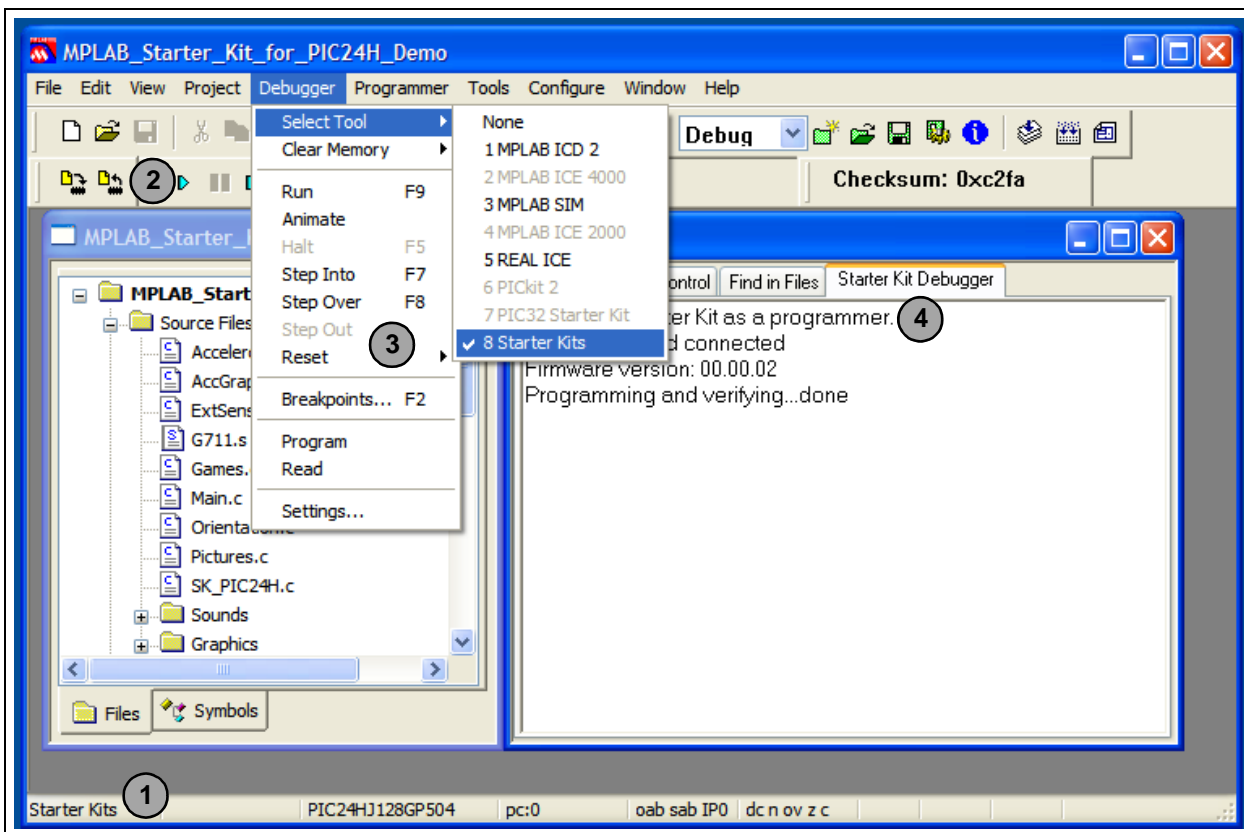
MPLAB_Starter_Kit_for_PIC24H_Demo

File Edit View Project Debugger Programmer Tools Configure Window Help

Select Tool
Clear Memory
Run F9
Animate
Halt F5
Step Into F7
Step Over F8
Step Out
Reset
Breakpoints... F2
Program
Read
Settings...

None
1 MPLAB ICD 2
2 MPLAB ICE 4000
3 MPLAB SIM
4 MPLAB ICE 2000
5 REAL ICE
6 PICkit 2
7 PIC32 Starter Kit
8 Starter Kits

Debug

Checksum: 0xc2fa

2

3

4

1

MPLAB_Starter_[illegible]

MPLAB_Start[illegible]
Source Files
Acceler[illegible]
AccGrap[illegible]
ExtSens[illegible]
G711.s
Games.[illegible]
Main.c
Orientat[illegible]
Pictures.c
SK_PIC24H.c
Sounds
Graphics

Files
Symbols

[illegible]ontrol Find in Files Starter Kit Debugger

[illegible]er Kit as a programmer.
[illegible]d connected
Firmware version: 00.00.02
Programming and verifying...done

Starter Kits PIC24HJ128GP504 pc:0 oab sab IP0 dc n ov z c